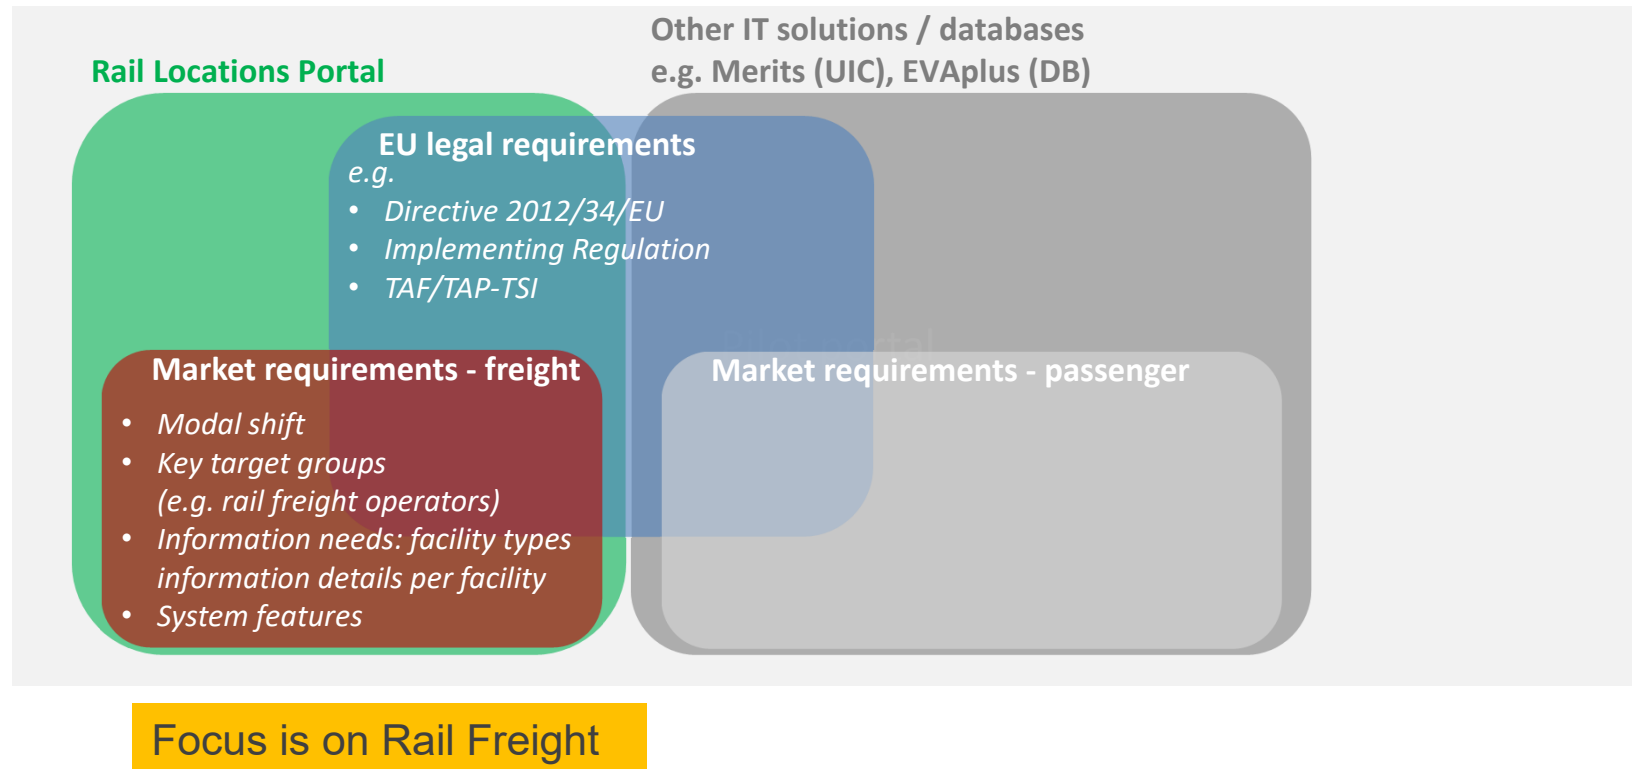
Other IT solutions / databases
e.g. Merits (UIC), EVAplus (DB)

Rail Locations Portal

EU legal requirements
e.g.
• Directive 2012/34/EU
• Implementing Regulation
• TAF/TAP-TSI

Market requirements - freight
• Modal shift
• Key target groups (e.g. rail freight operators)
• Information needs: facility types information details per facility
• System features

Market requirements - passenger

Focus is on Rail Freight